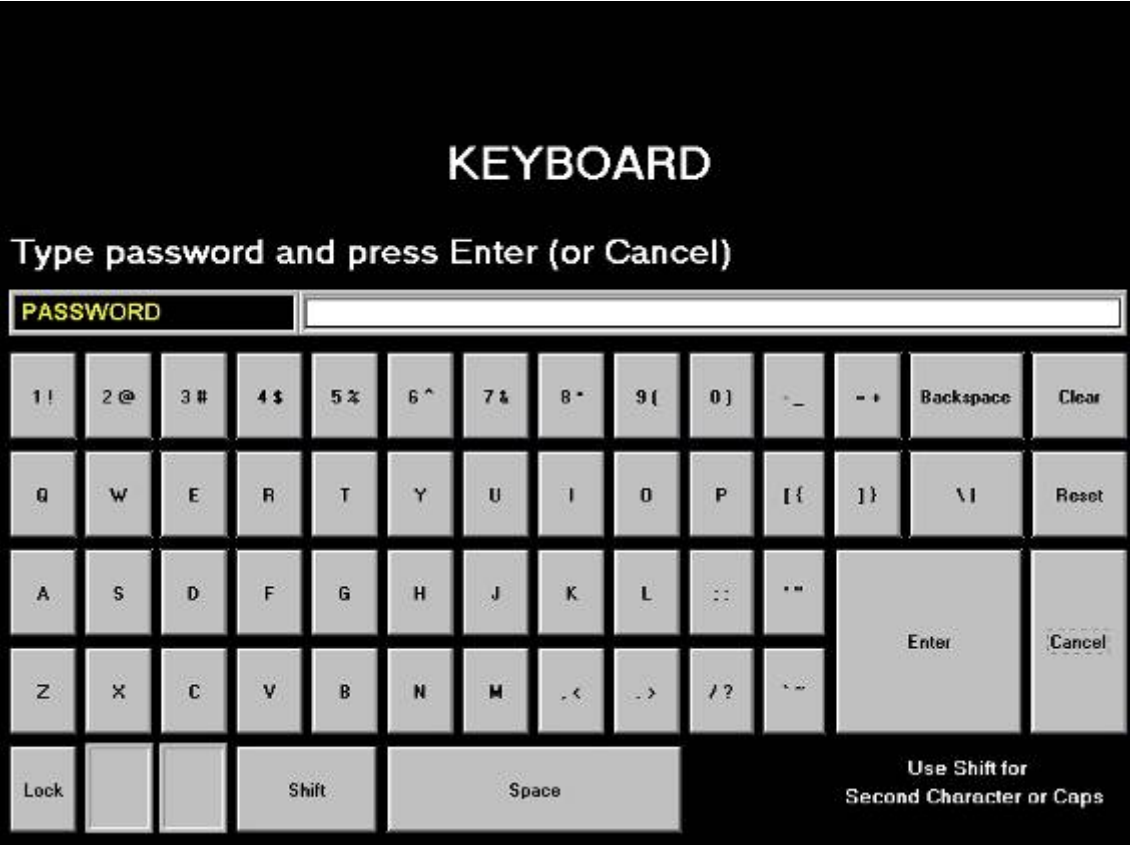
KEYBOARD

Type password and press Enter (or Cancel)

PASSWORD

1 ! 2 @ 3 # 4 $ 5 % 6 ^ 7 & 8 * 9 ( 0 ) - _ = + Backspace Clear

Q W E R T Y U I O P [ { ] } \ | Reset

A S D F G H J K L ; : ' " Enter Cancel

Z X C V B N M , < . > / ? ` ~

Lock Shift Space

Use Shift for Second Character or Caps